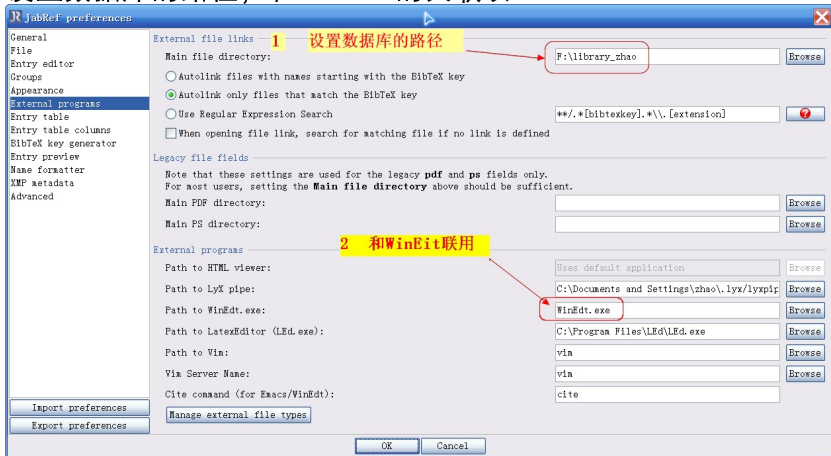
JabRef preferences

General
File
Entry editor
Groups
Appearance
External programs
Entry table
Entry table columns
BibTeX key generator
Entry preview
Name formatter
XMP metadata
Advanced

External file links
1 设置数据库的路径
Main file directory: F:\library_zhao Browse
Autolink files with names starting with the BibTeX key
Autolink only files that match the BibTeX key
Use Regular Expression Search **/.*[bibtexkey].*\\.[extension] ?
When opening file link, search for matching file if no link is defined

Legacy file fields
Note that these settings are used for the legacy **pdf** and **ps** fields only.
For most users, setting the **Main file directory** above should be sufficient.
Main PDF directory: Browse
Main PS directory: Browse

External programs
2 和WinEit联用
Path to HTML viewer: Uses default application Browse
Path to LyX pipe: C:\Documents and Settings\zhao\.lyx\lyxpip Browse
Path to WinEdt.exe: WinEdt.exe Browse
Path to LatexEditor (LEd.exe): C:\Program Files\LEd\LEd.exe Browse
Path to Vim: vim Browse
Vim Server Name: vim Browse
Cite command (for Emacs/WinEdt): cite
Manage external file types

Import preferences
Export preferences
OK Cancel